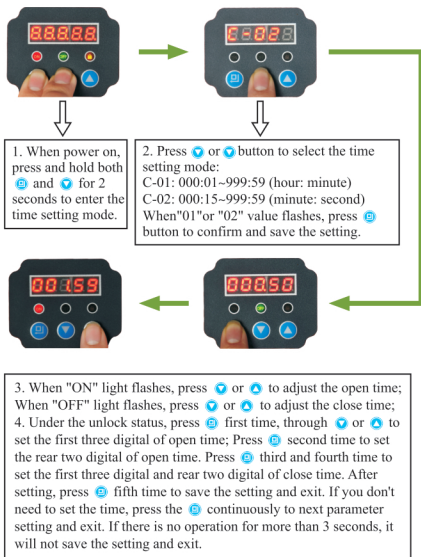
88888

C-02

00159

00058

1. When power on, press and hold both and for 2 seconds to enter the time setting mode.

2. Press or button to select the time setting mode:
C-01: 000:01~999:59 (hour: minute)
C-02: 000:15~999:59 (minute: second)
When"01"or "02" value flashes, press button to confirm and save the setting.

3. When "ON" light flashes, press or to adjust the open time; When "OFF" light flashes, press or to adjust the close time;
4. Under the unlock status, press first time, through or to set the first three digital of open time; Press second time to set the rear two digital of open time. Press third and fourth time to set the first three digital and rear two digital of close time. After setting, press fifth time to save the setting and exit. If you don't need to set the time, press the continuously to next parameter setting and exit. If there is no operation for more than 3 seconds, it will not save the setting and exit.